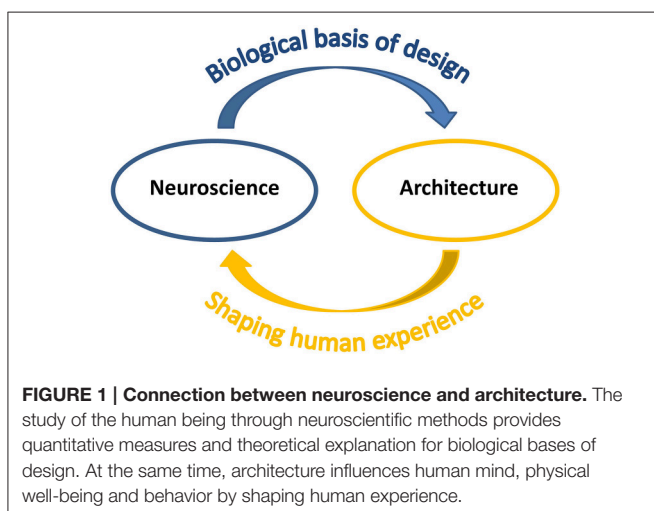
Biological basis of design

Neuroscience

Architecture

Shaping human experience

**FIGURE 1 | Connection between neuroscience and architecture.** The study of the human being through neuroscientific methods provides quantitative measures and theoretical explanation for biological bases of design. At the same time, architecture influences human mind, physical well-being and behavior by shaping human experience.